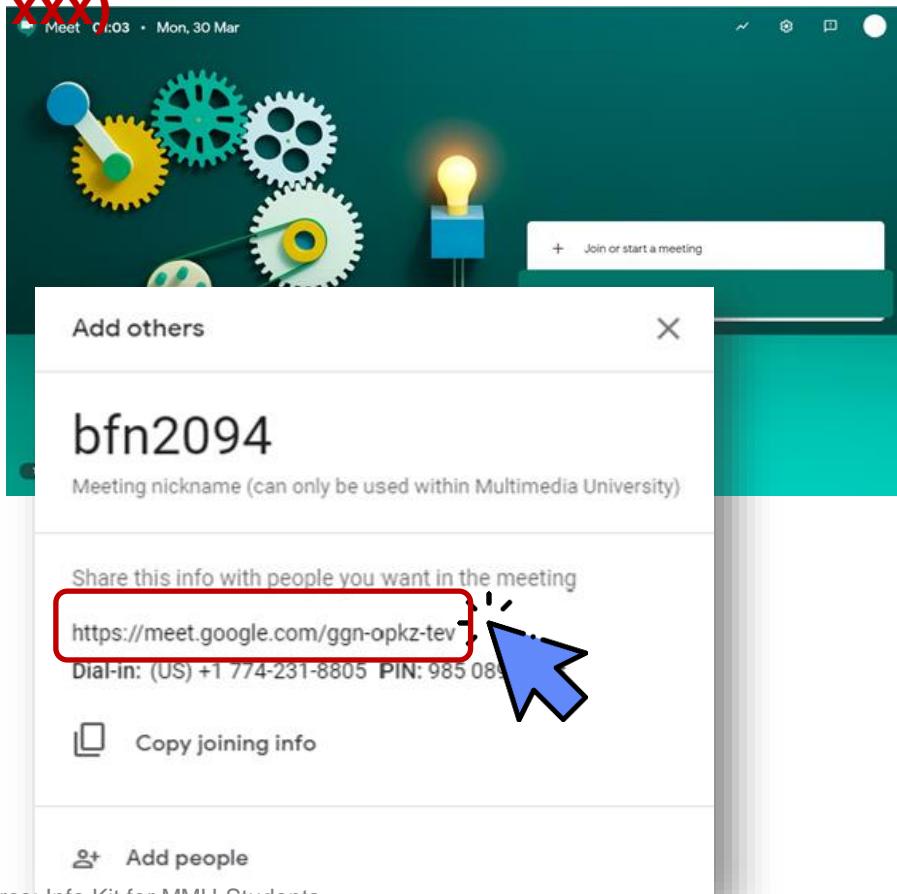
xxx)

Meet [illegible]:03 • Mon, 30 Mar

+ Join or start a meeting

Add others

bfn2094

Meeting nickname (can only be used within Multimedia University)

Share this info with people you want in the meeting

https://meet.google.com/ggn-opkz-tev

Dial-in: (US) +1 774-231-8805 PIN: 985 08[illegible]

Copy joining info

Add people

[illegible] Info Kit for MMU Students